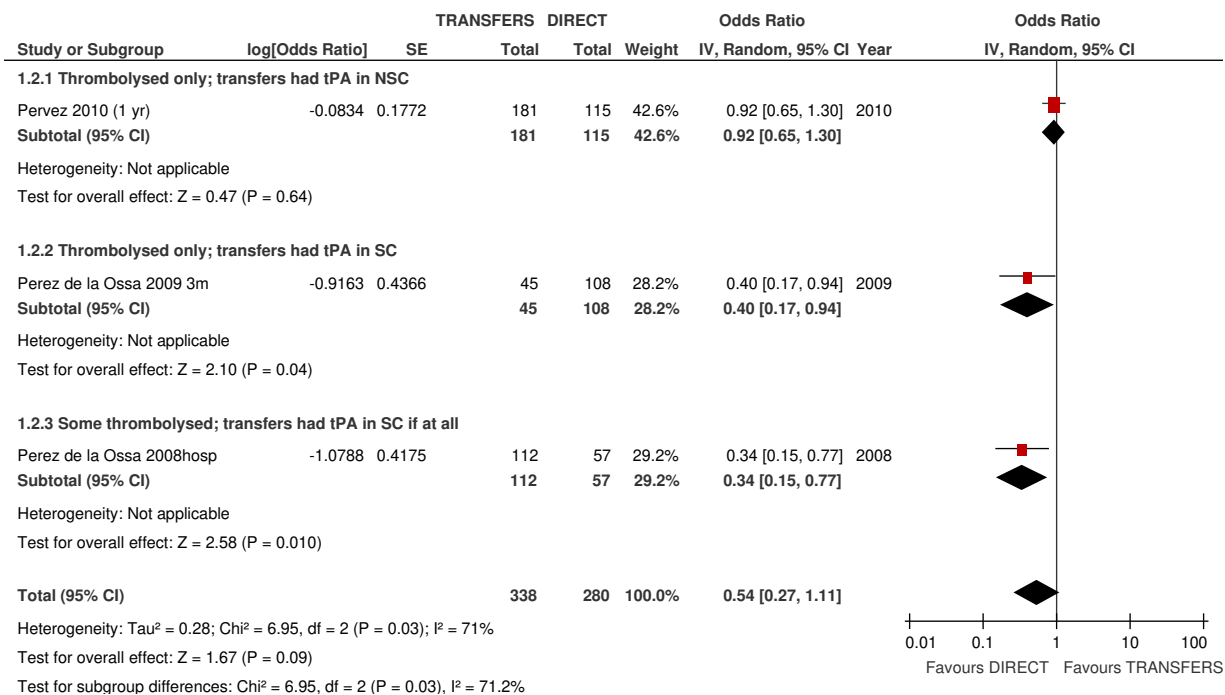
| Study or Subgroup | log[Odds Ratio] | SE | TRANSFERS Total | DIRECT Total | Weight | Odds Ratio IV, Random, 95% CI | Year | Odds Ratio IV, Random, 95% CI |
|---|---|---|---|---|---|---|---|---|
| **1.2.1 Thrombolysed only; transfers had tPA in NSC** | | | | | | | | |
| Pervez 2010 (1 yr) | -0.0834 | 0.1772 | 181 | 115 | 42.6% | 0.92 [0.65, 1.30] | 2010 | |
| **Subtotal (95% CI)** | | | **181** | **115** | **42.6%** | **0.92 [0.65, 1.30]** | | |
| Heterogeneity: Not applicable | | | | | | | | |
| Test for overall effect: Z = 0.47 (P = 0.64) | | | | | | | | |
| **1.2.2 Thrombolysed only; transfers had tPA in SC** | | | | | | | | |
| Perez de la Ossa 2009 3m | -0.9163 | 0.4366 | 45 | 108 | 28.2% | 0.40 [0.17, 0.94] | 2009 | |
| **Subtotal (95% CI)** | | | **45** | **108** | **28.2%** | **0.40 [0.17, 0.94]** | | |
| Heterogeneity: Not applicable | | | | | | | | |
| Test for overall effect: Z = 2.10 (P = 0.04) | | | | | | | | |
| **1.2.3 Some thrombolysed; transfers had tPA in SC if at all** | | | | | | | | |
| Perez de la Ossa 2008hosp | -1.0788 | 0.4175 | 112 | 57 | 29.2% | 0.34 [0.15, 0.77] | 2008 | |
| **Subtotal (95% CI)** | | | **112** | **57** | **29.2%** | **0.34 [0.15, 0.77]** | | |
| Heterogeneity: Not applicable | | | | | | | | |
| Test for overall effect: Z = 2.58 (P = 0.010) | | | | | | | | |
| **Total (95% CI)** | | | **338** | **280** | **100.0%** | **0.54 [0.27, 1.11]** | | |

Heterogeneity: Tau² = 0.28; Chi² = 6.95, df = 2 (P = 0.03); I² = 71%
Test for overall effect: Z = 1.67 (P = 0.09)
Test for subgroup differences: Chi² = 6.95, df = 2 (P = 0.03), I² = 71.2%

0.01 0.1 1 10 100
Favours DIRECT Favours TRANSFERS